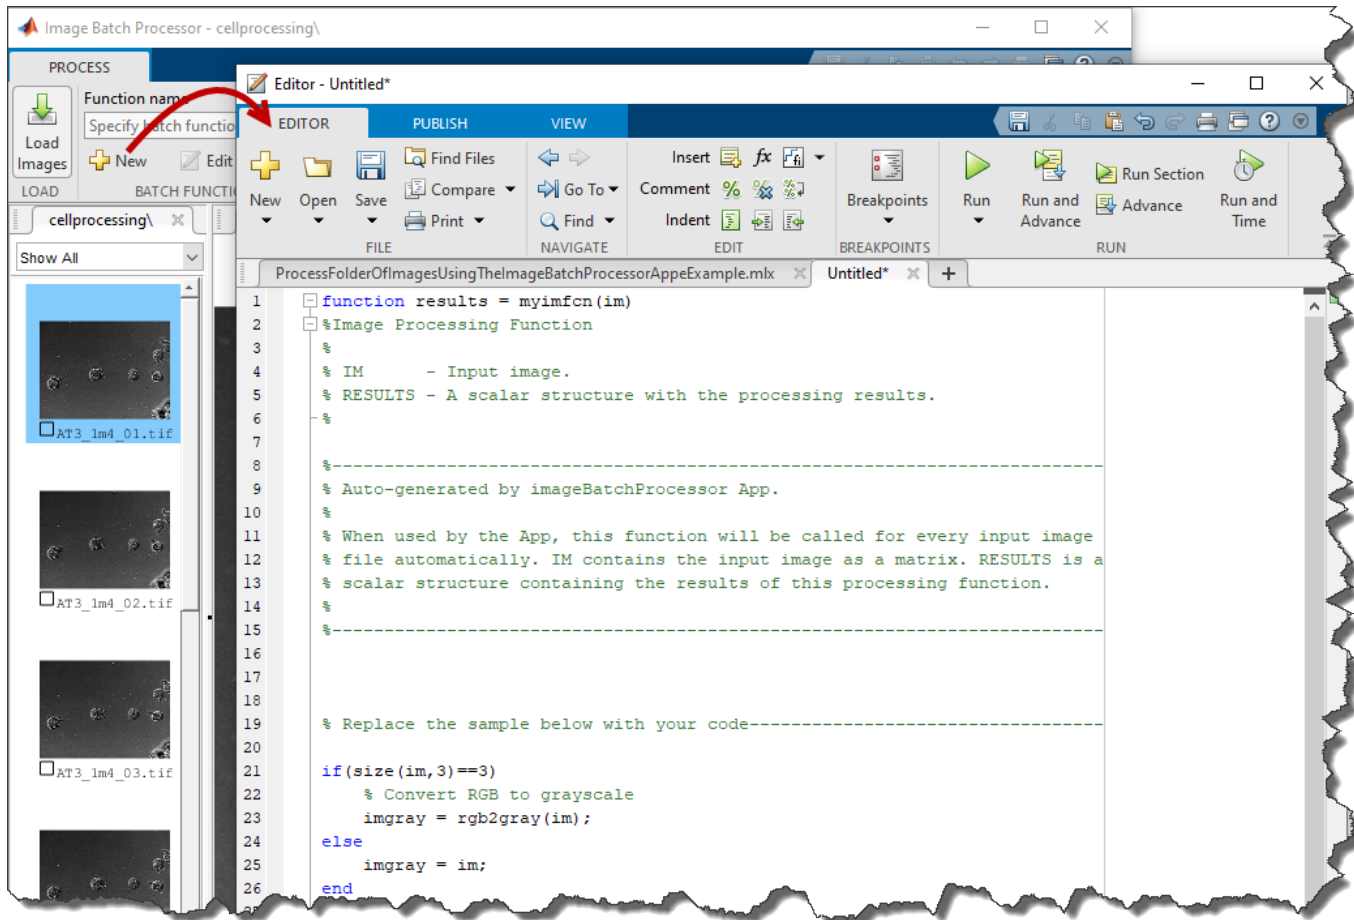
Image Batch Processor - cellprocessing\

PROCESS

Load Images

LOAD

Function name

Specify batch function

New

Edit

BATCH FUNCTI

cellprocessing\

Show All

AT3_1m4_01.tif

AT3_1m4_02.tif

AT3_1m4_03.tif

Editor - Untitled*

EDITOR PUBLISH VIEW

New Open Save

FILE

Find Files

Compare

Print

Go To

Find

NAVIGATE

Insert

Comment

Indent

EDIT

Breakpoints

BREAKPOINTS

Run

Run and Advance

Run Section

Advance

Run and Time

RUN

ProcessFolderOfImagesUsingTheImageBatchProcessorAppeExample.mlx

Untitled*

1 function results = myimfcn(im)
2 %Image Processing Function
3 %
4 % IM - Input image.
5 % RESULTS - A scalar structure with the processing results.
6 %
7
8 %--------------------------------------------------------------------------
9 % Auto-generated by imageBatchProcessor App.
10 %
11 % When used by the App, this function will be called for every input image
12 % file automatically. IM contains the input image as a matrix. RESULTS is a
13 % scalar structure containing the results of this processing function.
14 %
15 %--------------------------------------------------------------------------
16
17
18
19 % Replace the sample below with your code----------------------------------
20
21 if(size(im,3)==3)
22 % Convert RGB to grayscale
23 imgray = rgb2gray(im);
24 else
25 imgray = im;
26 end